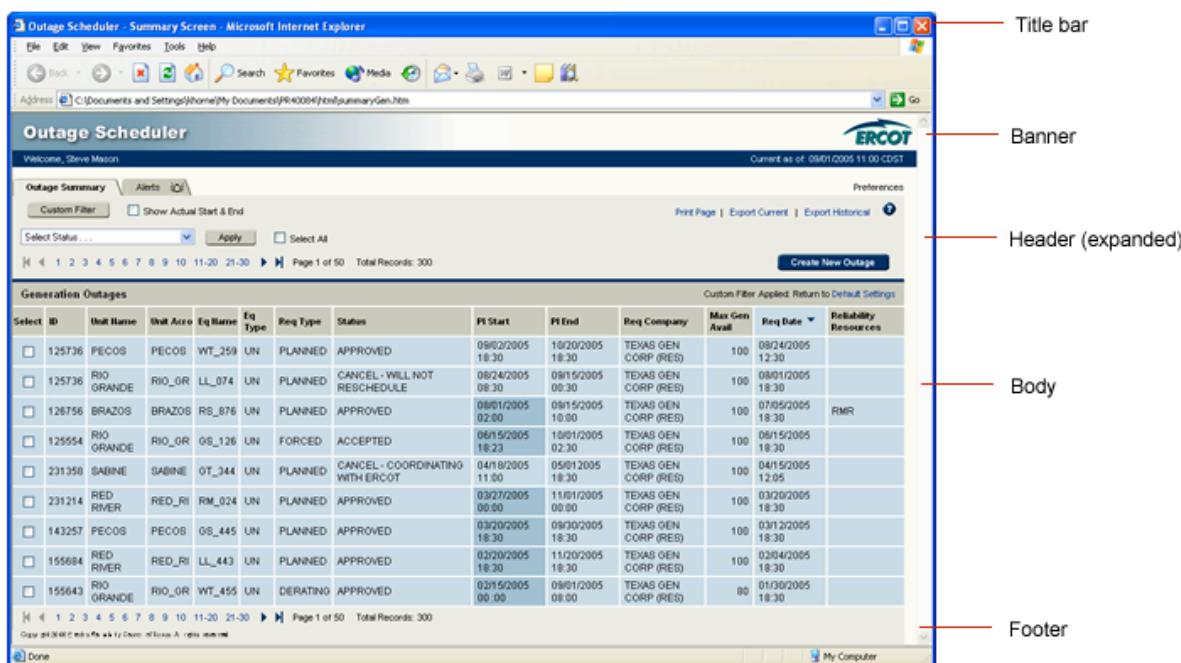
Outage Scheduler - Summary Screen - Microsoft Internet Explorer

File Edit View Favorites Tools Help

Back Search Favorites Media

Address C:\Documents and Settings\jkhorne\My Documents\PR40084\html\summaryGen.htm Go

Outage Scheduler

ERCOT

Welcome, Steve Mason

Current as of: 09/01/2005 11:00 CDST

Outage Summary | Alerts (0)

Preferences

Custom Filter

Show Actual Start & End

Print Page | Export Current | Export Historical

Select Status . . .

Apply

Select All

1 2 3 4 5 6 7 8 9 10 11-20 21-30 Page 1 of 50 Total Records: 300

Create New Outage

Generation Outages

Custom Filter Applied: Return to Default Settings

| Select | ID | Unit Name | Unit Acro | Eq Name | Eq Type | Req Type | Status | Pl Start | Pl End | Req Company | Max Gen Avail | Req Date | Reliability Resources |
|---|---|---|---|---|---|---|---|---|---|---|---|---|---|
| | 125736 | PECOS | PECOS | WT_259 | UN | PLANNED | APPROVED | 09/02/2005 18:30 | 10/20/2005 18:30 | TEXAS GEN CORP (RES) | 100 | 08/24/2005 12:30 | |
| | 125736 | RIO GRANDE | RIO_GR | LL_074 | UN | PLANNED | CANCEL - WILL NOT RESCHEDULE | 08/24/2005 08:30 | 09/15/2005 00:30 | TEXAS GEN CORP (RES) | 100 | 08/01/2005 18:30 | |
| | 126756 | BRAZOS | BRAZOS | RS_876 | UN | PLANNED | APPROVED | 08/01/2005 02:00 | 09/15/2005 10:00 | TEXAS GEN CORP (RES) | 100 | 07/05/2005 18:30 | RMR |
| | 125554 | RIO GRANDE | RIO_GR | GS_126 | UN | FORCED | ACCEPTED | 06/15/2005 18:23 | 10/01/2005 02:30 | TEXAS GEN CORP (RES) | 100 | 06/15/2005 18:30 | |
| | 231358 | SABINE | SABINE | GT_344 | UN | PLANNED | CANCEL - COORDINATING WITH ERCOT | 04/18/2005 11:00 | 05/01/2005 18:30 | TEXAS GEN CORP (RES) | 100 | 04/15/2005 12:05 | |
| | 231214 | RED RIVER | RED_RI | RM_024 | UN | PLANNED | APPROVED | 03/27/2005 00:00 | 11/01/2005 00:00 | TEXAS GEN CORP (RES) | 100 | 03/20/2005 18:30 | |
| | 143257 | PECOS | PECOS | GS_445 | UN | PLANNED | APPROVED | 03/20/2005 18:30 | 09/30/2005 18:30 | TEXAS GEN CORP (RES) | 100 | 03/12/2005 18:30 | |
| | 155684 | RED RIVER | RED_RI | LL_443 | UN | PLANNED | APPROVED | 02/20/2005 18:30 | 11/20/2005 18:30 | TEXAS GEN CORP (RES) | 100 | 02/04/2005 18:30 | |
| | 155643 | RIO GRANDE | RIO_GR | WT_455 | UN | DERATING | APPROVED | 02/15/2005 00:00 | 09/01/2005 08:00 | TEXAS GEN CORP (RES) | 80 | 01/30/2005 18:30 | |

1 2 3 4 5 6 7 8 9 10 11-20 21-30 Page 1 of 50 Total Records: 300

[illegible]

Done

My Computer

Title bar

Banner

Header (expanded)

Body

Footer